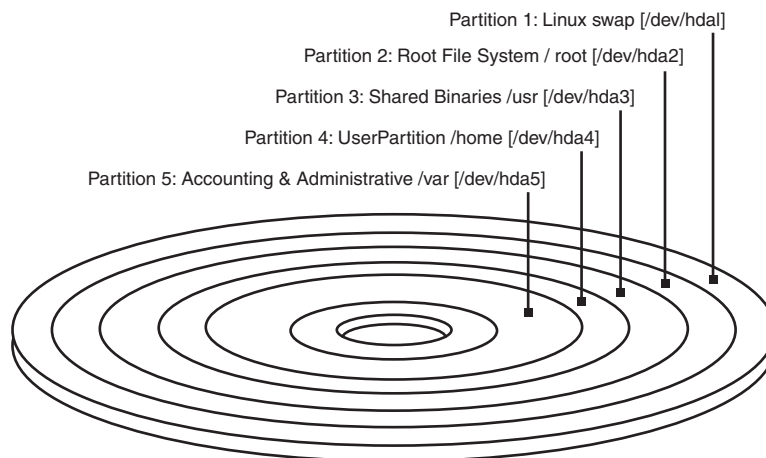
Partition 1: Linux swap [/dev/hdal]

Partition 2: Root File System / root [/dev/hda2]

Partition 3: Shared Binaries /usr [/dev/hda3]

Partition 4: UserPartition /home [/dev/hda4]

Partition 5: Accounting & Administrative /var [/dev/hda5]